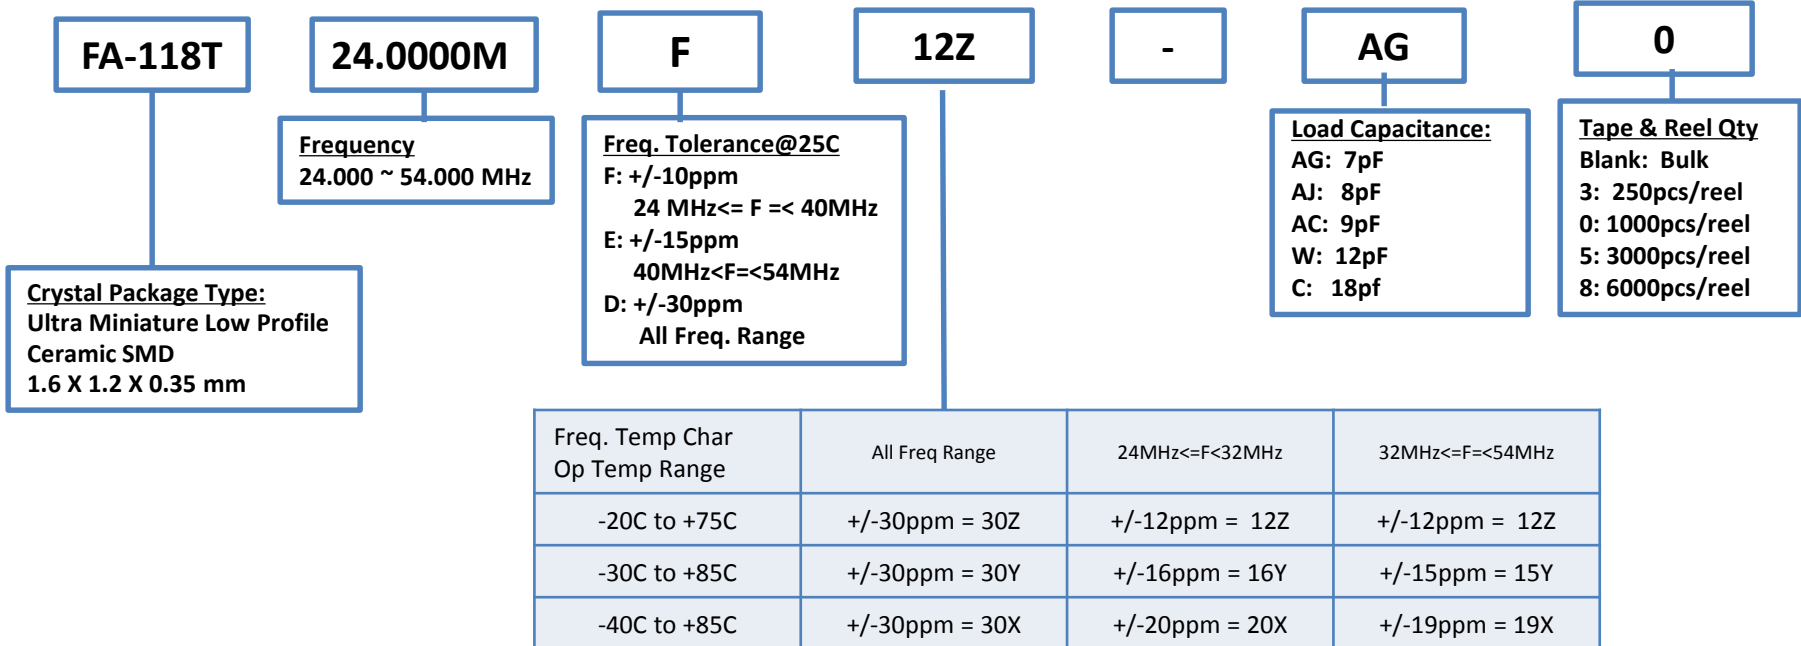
FA-118T

24.0000M

F

12Z

-

AG

0

Frequency
24.000 ~ 54.000 MHz

Freq. Tolerance@25C
F: +/-10ppm
24 MHz<= F =< 40MHz
E: +/-15ppm
40MHz<F=<54MHz
D: +/-30ppm
All Freq. Range

Load Capacitance:
AG: 7pF
AJ: 8pF
AC: 9pF
W: 12pF
C: 18pf

Tape & Reel Qty
Blank: Bulk
3: 250pcs/reel
0: 1000pcs/reel
5: 3000pcs/reel
8: 6000pcs/reel

Crystal Package Type:
Ultra Miniature Low Profile Ceramic SMD
1.6 X 1.2 X 0.35 mm

| Freq. Temp Char Op Temp Range | All Freq Range | 24MHz<=F<32MHz | 32MHz<=F=<54MHz |
|---|---|---|---|
| -20C to +75C | +/-30ppm = 30Z | +/-12ppm = 12Z | +/-12ppm = 12Z |
| -30C to +85C | +/-30ppm = 30Y | +/-16ppm = 16Y | +/-15ppm = 15Y |
| -40C to +85C | +/-30ppm = 30X | +/-20ppm = 20X | +/-19ppm = 19X |